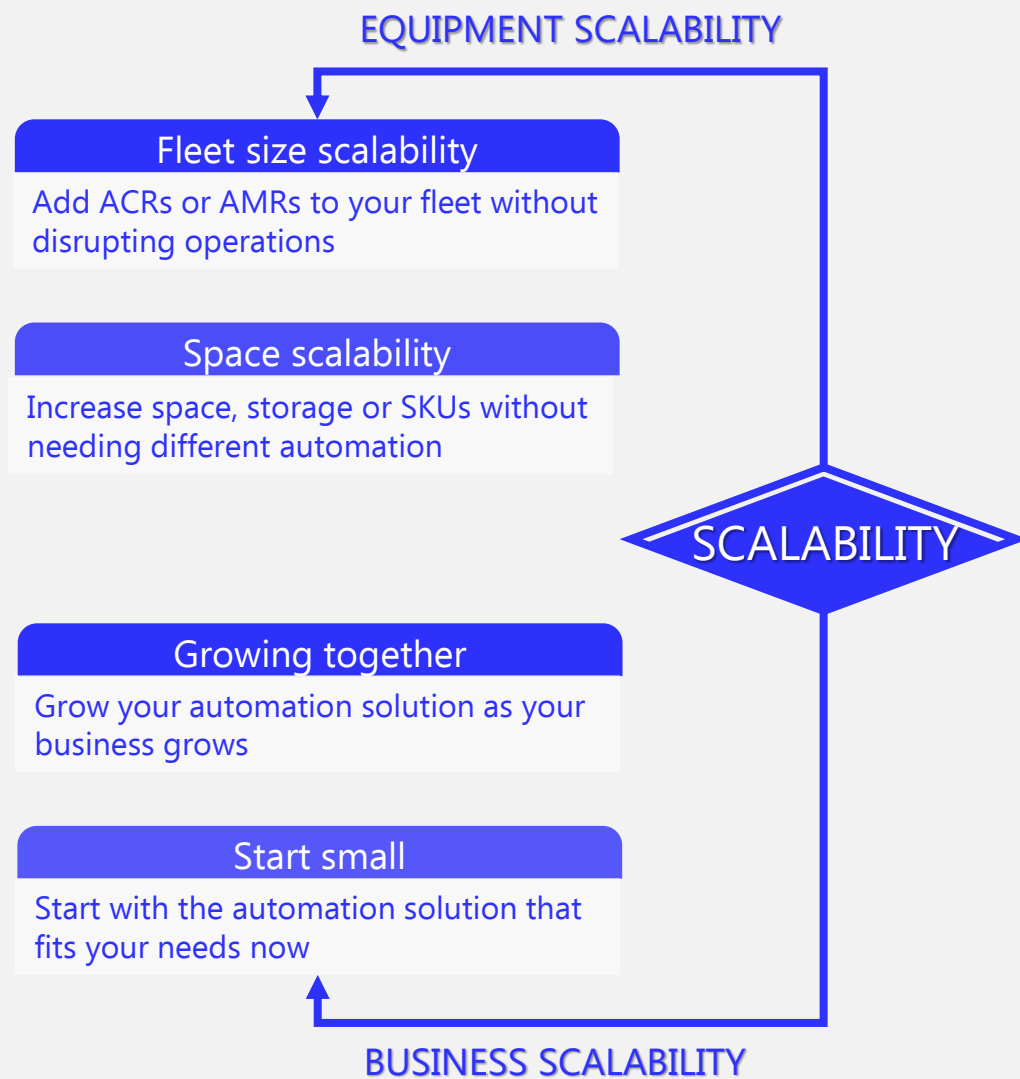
EQUIPMENT SCALABILITY

Fleet size scalability

Add ACRs or AMRs to your fleet without disrupting operations

Space scalability

Increase space, storage or SKUs without needing different automation

SCALABILITY

Growing together

Grow your automation solution as your business grows

Start small

Start with the automation solution that fits your needs now

BUSINESS SCALABILITY